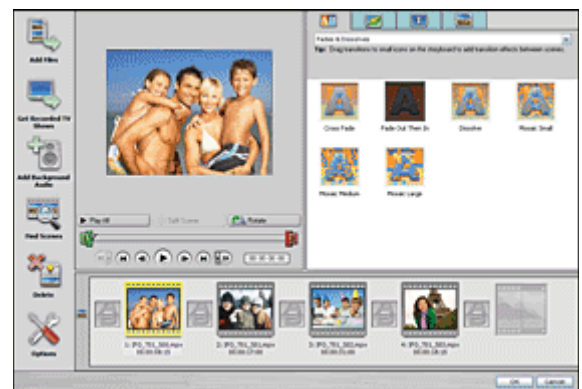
Add Files

Get Recorded TV Shows

Add Background Audio

Find Scenes

Delete

Options

Play All

Split Scene

Rotate

Fades & Dissolves

Tip: Drag transitions to small icons on the storyboard to add transition effects between scenes.

Cross Fade

Fade Out Then In

Dissolve

Mosaic Small

Mosaic Medium

Mosaic Large

1: IPG_TS1_500.mpv
00:00:05:00

2: IPG_TS1_501.mpv
00:00:17:00

3: IPG_TS1_502.mpv
00:00:21:00

4: IPG_TS1_503.mpv
00:00:18:15

OK

Cancel